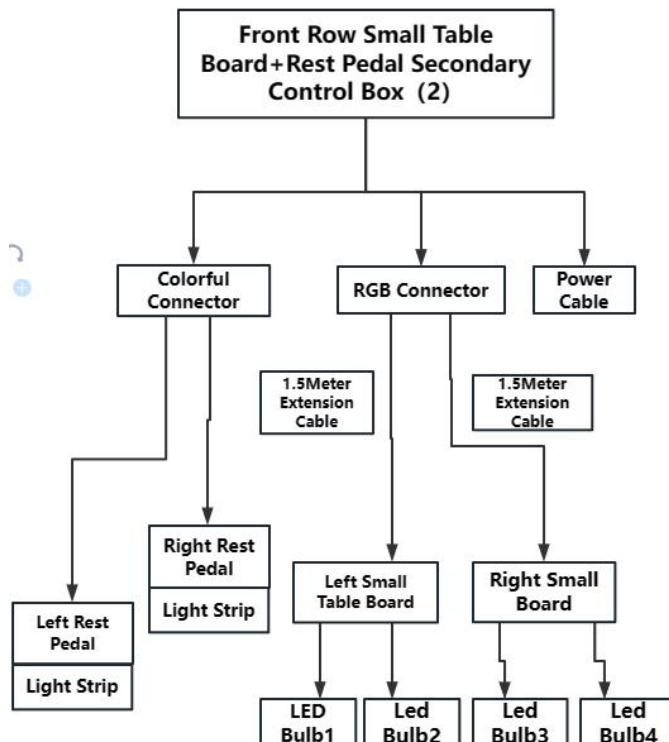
Front Row Small Table Board+Rest Pedal Secondary Control Box（2）

Colorful Connector

RGB Connector

Power Cable

1.5Meter Extension Cable

1.5Meter Extension Cable

Right Rest Pedal

Light Strip

Left Rest Pedal

Light Strip

Left Small Table Board

Right Small Board

LED Bulb1

Led Bulb2

Led Bulb3

Led Bulb4